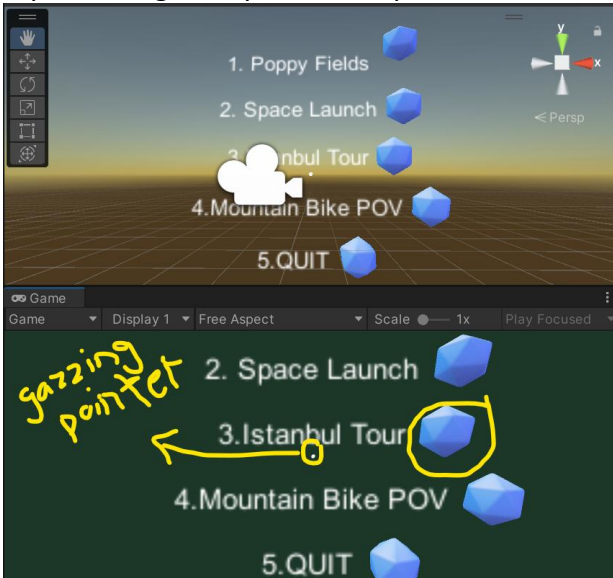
1. Poppy Fields
2. Space Launch
3. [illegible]nbul Tour
4.Mountain Bike POV
5.QUIT

y
x
< Persp

Game
Game
Display 1
Free Aspect
Scale
1x
Play Focused

gazzing pointer

2. Space Launch
3.Istanbul Tour
4.Mountain Bike POV
5.QUIT